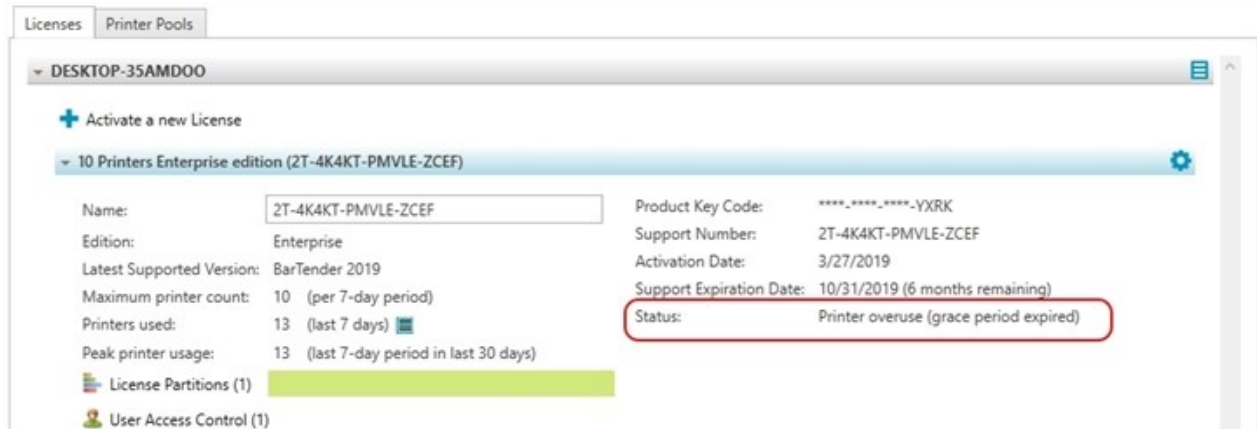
Licenses | Printer Pools

DESKTOP-35AMDOO

Activate a new License

10 Printers Enterprise edition (2T-4K4KT-PMVLE-ZCEF)

| | |
|---|---|
| Name: | 2T-4K4KT-PMVLE-ZCEF |
| Edition: | Enterprise |
| Latest Supported Version: | BarTender 2019 |
| Maximum printer count: | 10 (per 7-day period) |
| Printers used: | 13 (last 7 days) |
| Peak printer usage: | 13 (last 7-day period in last 30 days) |

| | |
|---|---|
| Product Key Code: | \*\*\*\*-\*\*\*\*-\*\*\*\*-YXRK |
| Support Number: | 2T-4K4KT-PMVLE-ZCEF |
| Activation Date: | 3/27/2019 |
| Support Expiration Date: | 10/31/2019 (6 months remaining) |
| Status: | Printer overuse (grace period expired) |

License Partitions (1)

User Access Control (1)